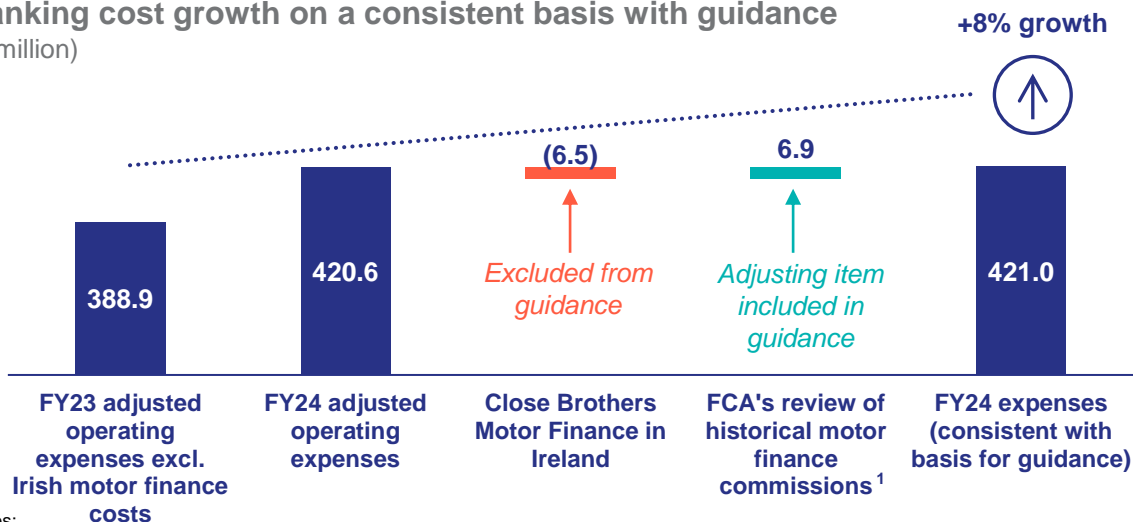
nking cost growth on a consistent basis with guidance
million)

+8% growth

388.9

420.6

(6.5)

Excluded from guidance

6.9

Adjusting item included in guidance

421.0

FY23 adjusted operating expenses excl. Irish motor finance costs

FY24 adjusted operating expenses

Close Brothers Motor Finance in Ireland

FCA's review of historical motor finance commissions $^1$

FY24 expenses (consistent with basis for guidance)

s: